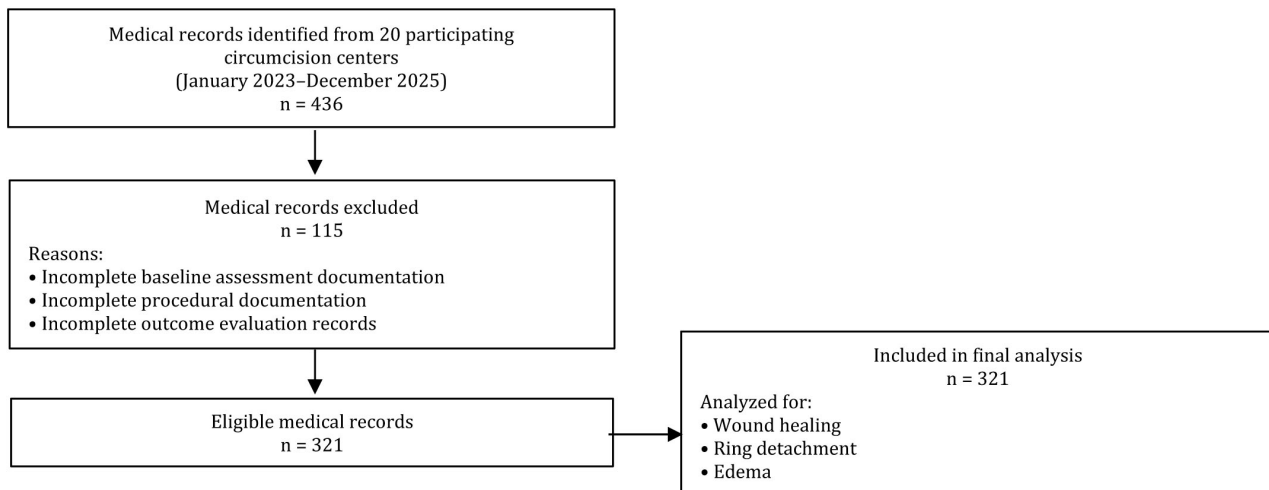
Medical records identified from 20 participating circumcision centers
(January 2023–December 2025)
n = 436

Medical records excluded
n = 115
Reasons:
• Incomplete baseline assessment documentation
• Incomplete procedural documentation
• Incomplete outcome evaluation records

Eligible medical records
n = 321

Included in final analysis
n = 321
Analyzed for:
• Wound healing
• Ring detachment
• Edema